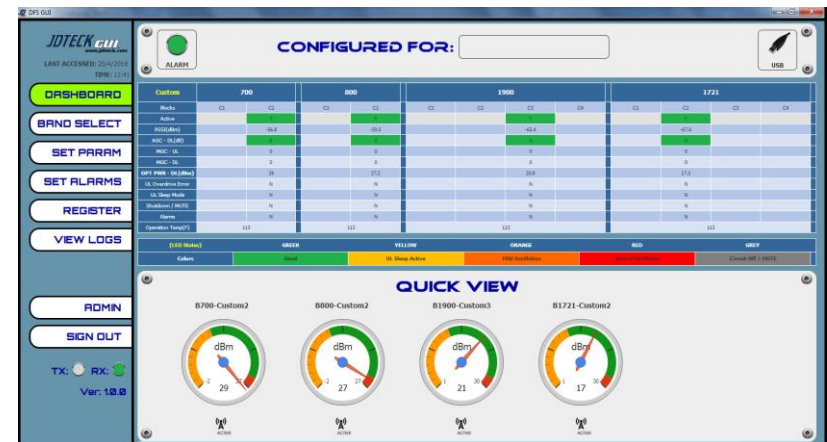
DFS GUI

JDTECK GUI
www.jdteck.com
LAST ACCESSED: 20/4/2016
TIME: 11:45

DASHBOARD
BAND SELECT
SET PARAM
SET ALARMS
REGISTER
VIEW LOGS
ADMIN
SIGN OUT
TX: RX:
Ver: 1.0.0

ALARM
CONFIGURED FOR:
USB

| Custom | 700 | | 800 | | 1900 | | | | 1721 | | | |
|---|---|---|---|---|---|---|---|---|---|---|---|---|
| Blocks | C1 | C2 | C1 | C2 | C1 | C2 | C3 | C4 | C1 | C2 | C3 | C4 |
| Active | | Y | | Y | | | Y | | | Y | | |
| RSSI(dBm) | | -66.8 | | -59.5 | | | -65.4 | | | -67.8 | | |
| AGC - DL(dB) | | 0 | | 0 | | | 0 | | | 0 | | |
| MGC - UL | | 0 | | 0 | | | 0 | | | 0 | | |
| MGC - DL | | 0 | | 0 | | | 0 | | | 0 | | |
| OPT PWR - DL(dBm) | | 29 | | 27.2 | | | 20.8 | | | 17.3 | | |
| UL Overdrive Error | | N | | N | | | N | | | N | | |
| UL Sleep Mode | | N | | N | | | N | | | N | | |
| Shutdown / MUTE | | N | | N | | | N | | | N | | |
| Alarms | | N | | N | | | N | | | N | | |
| Operation Temp(F) | 113 | | 113 | | 113 | | | | 113 | | | |

| (LED Status) | GREEN | YELLOW | ORANGE | RED | GREY |
|---|---|---|---|---|---|
| Colors | Good | UL Sleep Active | Mild Oscillation | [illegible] | Circuit Off / MUTE |

QUICK VIEW

B700-Custom2
dBm
29
ACTIVE

B800-Custom2
dBm
27
ACTIVE

B1900-Custom3
dBm
21
ACTIVE

B1721-Custom2
dBm
17
ACTIVE